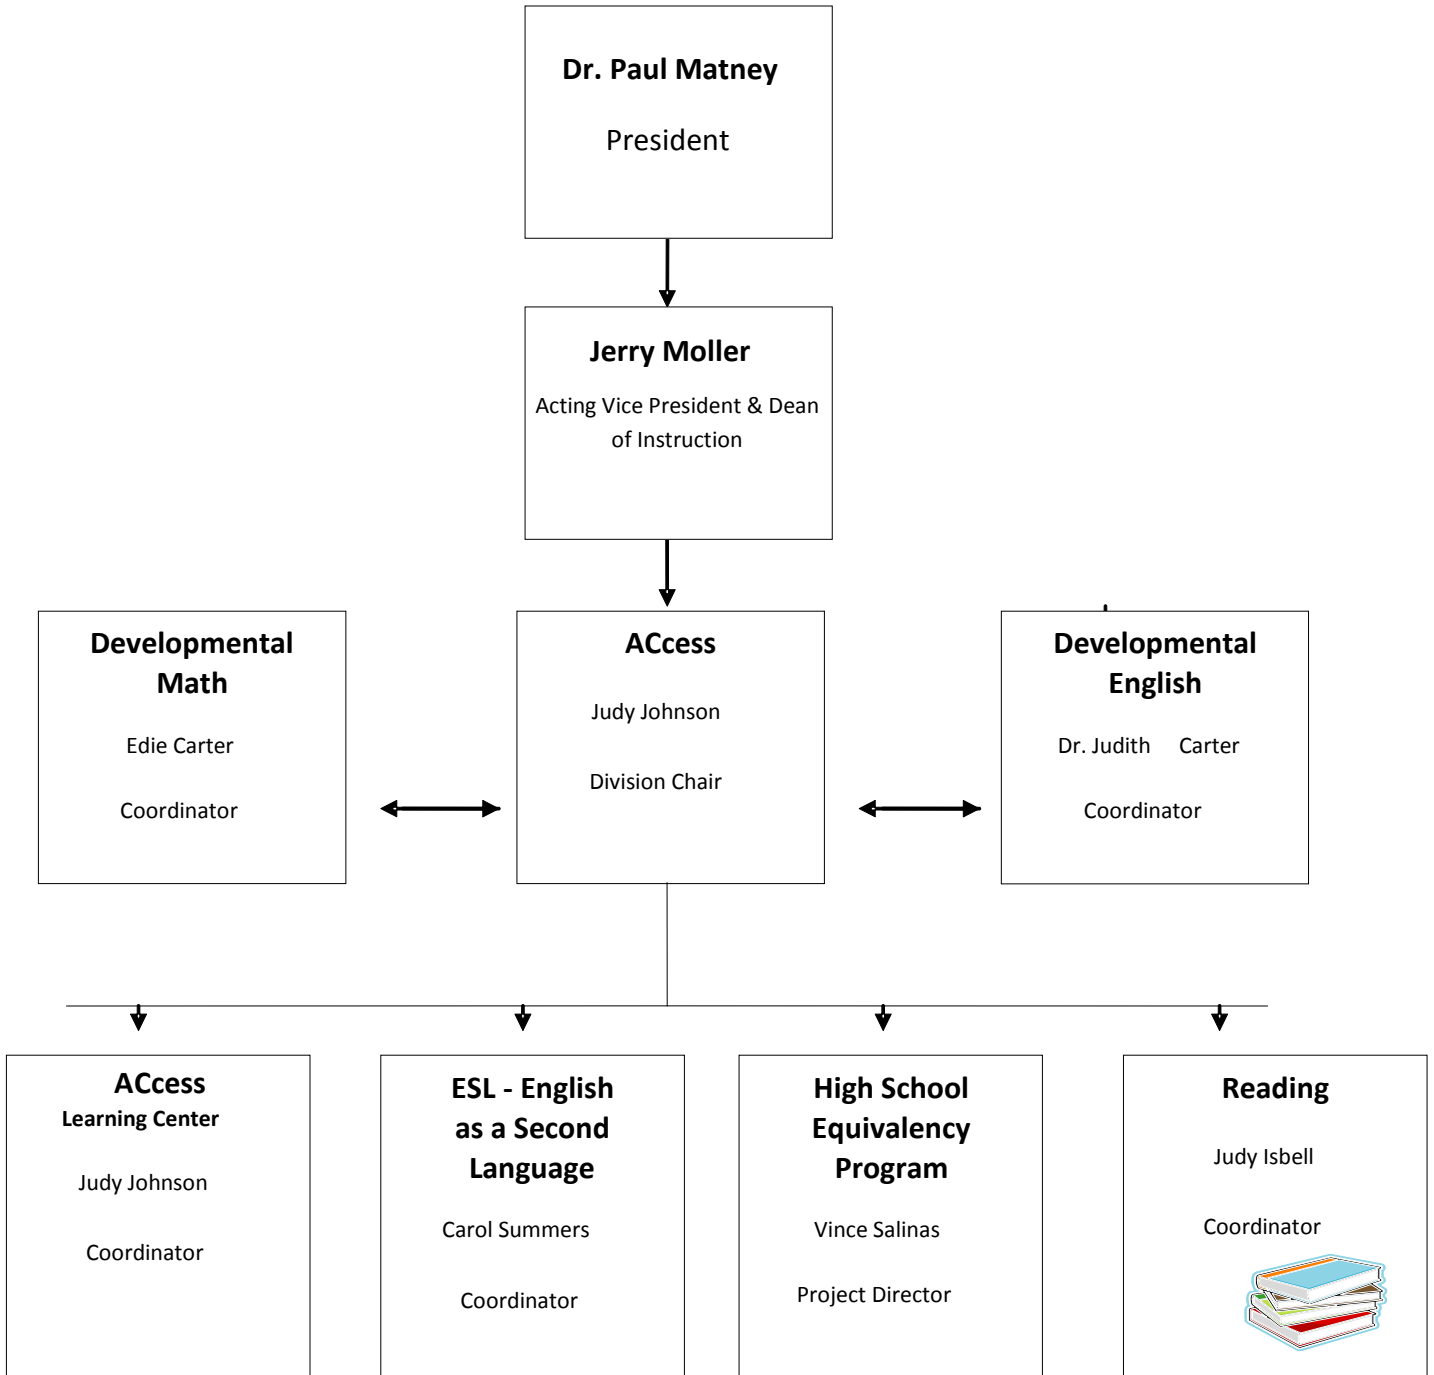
Dr. Paul Matney

President

Jerry Moller

Acting Vice President & Dean of Instruction

Developmental Math

Edie Carter

Coordinator

ACcess

Judy Johnson

Division Chair

Developmental English

Dr. Judith Carter

Coordinator

ACcess
Learning Center

Judy Johnson

Coordinator

ESL - English as a Second Language

Carol Summers

Coordinator

High School Equivalency Program

Vince Salinas

Project Director

Reading

Judy Isbell

Coordinator